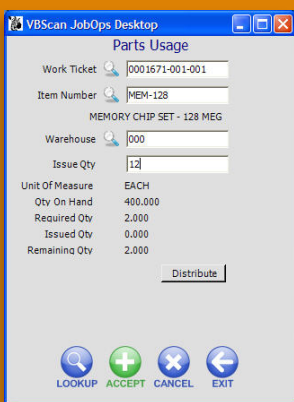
VBScan JobOps Desktop

Parts Usage

Work Ticket 0001671-001-001

Item Number MEM-128

MEMORY CHIP SET - 128 MEG

Warehouse 000

Issue Qty 12

Unit Of Measure EACH

Qty On Hand 400.000

Required Qty 2.000

Issued Qty 0.000

Remaining Qty 2.000

Distribute

LOOKUP ACCEPT CANCEL EXIT